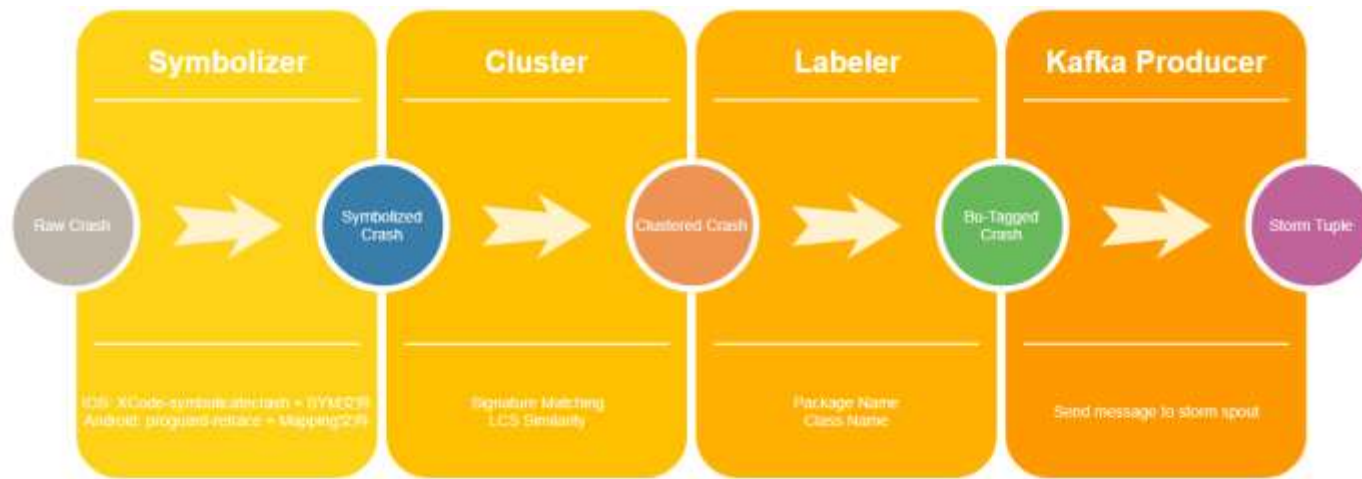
Symbolizer

Cluster

Labeler

Kafka Producer

Raw Crash

Symbolized Crash

Clustered Crash

Bu-Tagged Crash

Storm Tuple

iOS: XCode-symbolicatecrash + SYM文件
Android: proguard-retrace + Mapping文件

Signature Matching
LCS Similarity

Package Name
Class Name

Send message to storm spout